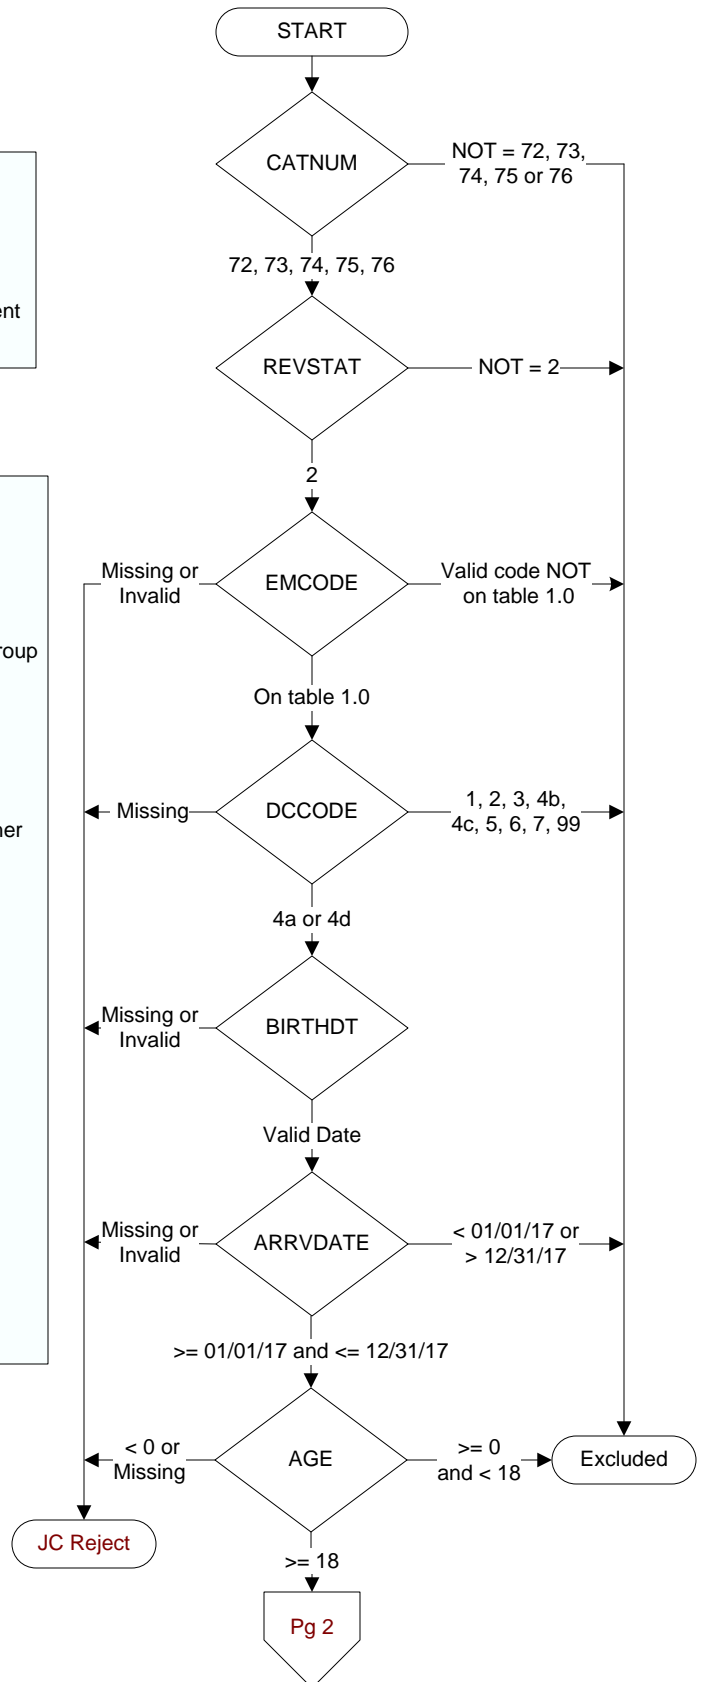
ent

roup

her

START

CATNUM

NOT = 72, 73, 74, 75 or 76

72, 73, 74, 75, 76

REVSTAT

NOT = 2

2

Missing or Invalid

EMCODE

Valid code NOT on table 1.0

On table 1.0

Missing

DCCODE

1, 2, 3, 4b, 4c, 5, 6, 7, 99

4a or 4d

Missing or Invalid

BIRTHDT

Valid Date

Missing or Invalid

ARRVDATE

< 01/01/17 or > 12/31/17

>= 01/01/17 and <= 12/31/17

< 0 or Missing

AGE

>= 0 and < 18

Excluded

JC Reject

>= 18

Pg 2